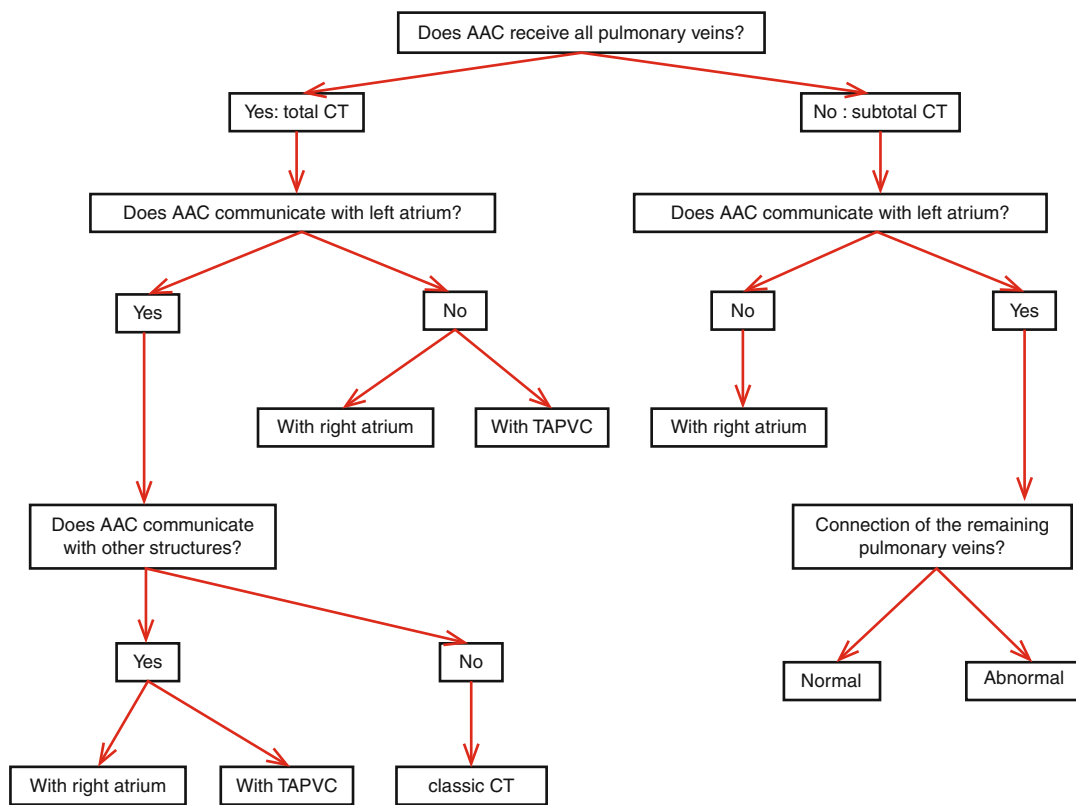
Does AAC receive all pulmonary veins?

Yes: total CT

Does AAC communicate with left atrium?

Yes

No

With right atrium

With TAPVC

Does AAC communicate with other structures?

Yes

No

With right atrium

With TAPVC

classic CT

No : subtotal CT

Does AAC communicate with left atrium?

No

Yes

With right atrium

Connection of the remaining pulmonary veins?

Normal

Abnormal